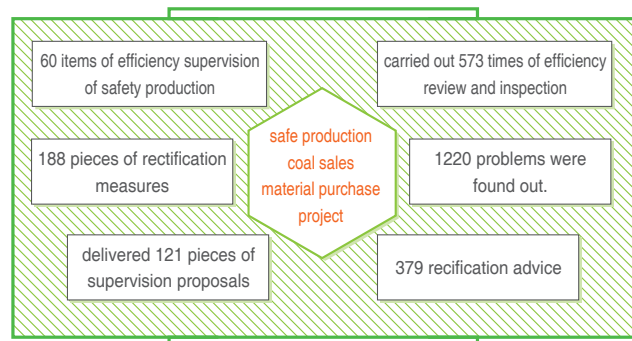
60 items of efficiency supervision of safety production

carried out 573 times of efficiency review and inspection

safe production
coal sales
material purchase
project

188 pieces of rectification measures

1220 problems were found out.

delivered 121 pieces of supervision proposals

379 recification advice